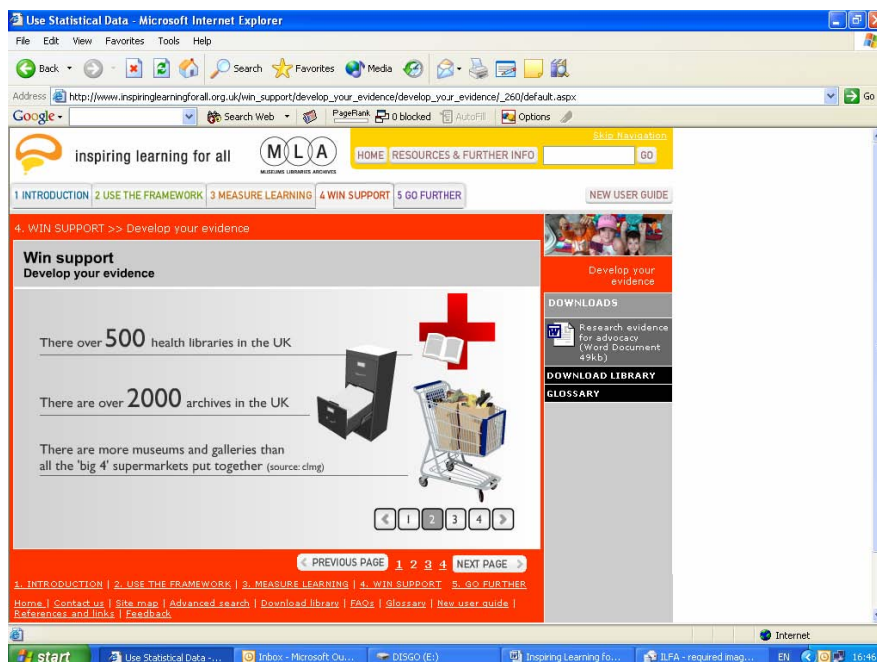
Use Statistical Data - Microsoft Internet Explorer

File Edit View Favorites Tools Help

Back Search Favorites Media

Address http://www.inspiringlearningforall.org.uk/win_support/develop_your_evidence/develop_your_evidence/_260/default.aspx Go

Google Search Web PageRank 0 blocked AutoFill Options

Skip Navigation

inspiring learning for all

M L A
MUSEUMS LIBRARIES ARCHIVES

HOME RESOURCES & FURTHER INFO GO

1 INTRODUCTION 2 USE THE FRAMEWORK 3 MEASURE LEARNING 4 WIN SUPPORT 5 GO FURTHER

NEW USER GUIDE

4. WIN SUPPORT >> Develop your evidence

Win support
Develop your evidence

There over 500 health libraries in the UK

There are over 2000 archives in the UK

There are more museums and galleries than all the 'big 4' supermarkets put together (source: clmg)

1 2 3 4

Develop your evidence

DOWNLOADS

Research evidence for advocacy (Word Document 49kb)

DOWNLOAD LIBRARY

GLOSSARY

PREVIOUS PAGE 1 2 3 4 NEXT PAGE

1. INTRODUCTION | 2. USE THE FRAMEWORK | 3. MEASURE LEARNING | 4. WIN SUPPORT 5. GO FURTHER

Home | Contact us | Site map | Advanced search | Download library | FAQs | Glossary | New user guide | References and links | Feedback

Internet

start Use Statistical Data -... Inbox - Microsoft Ou... DISGO (E:) Inspiring Learning fo... ILFA - required imag... EN 16:46